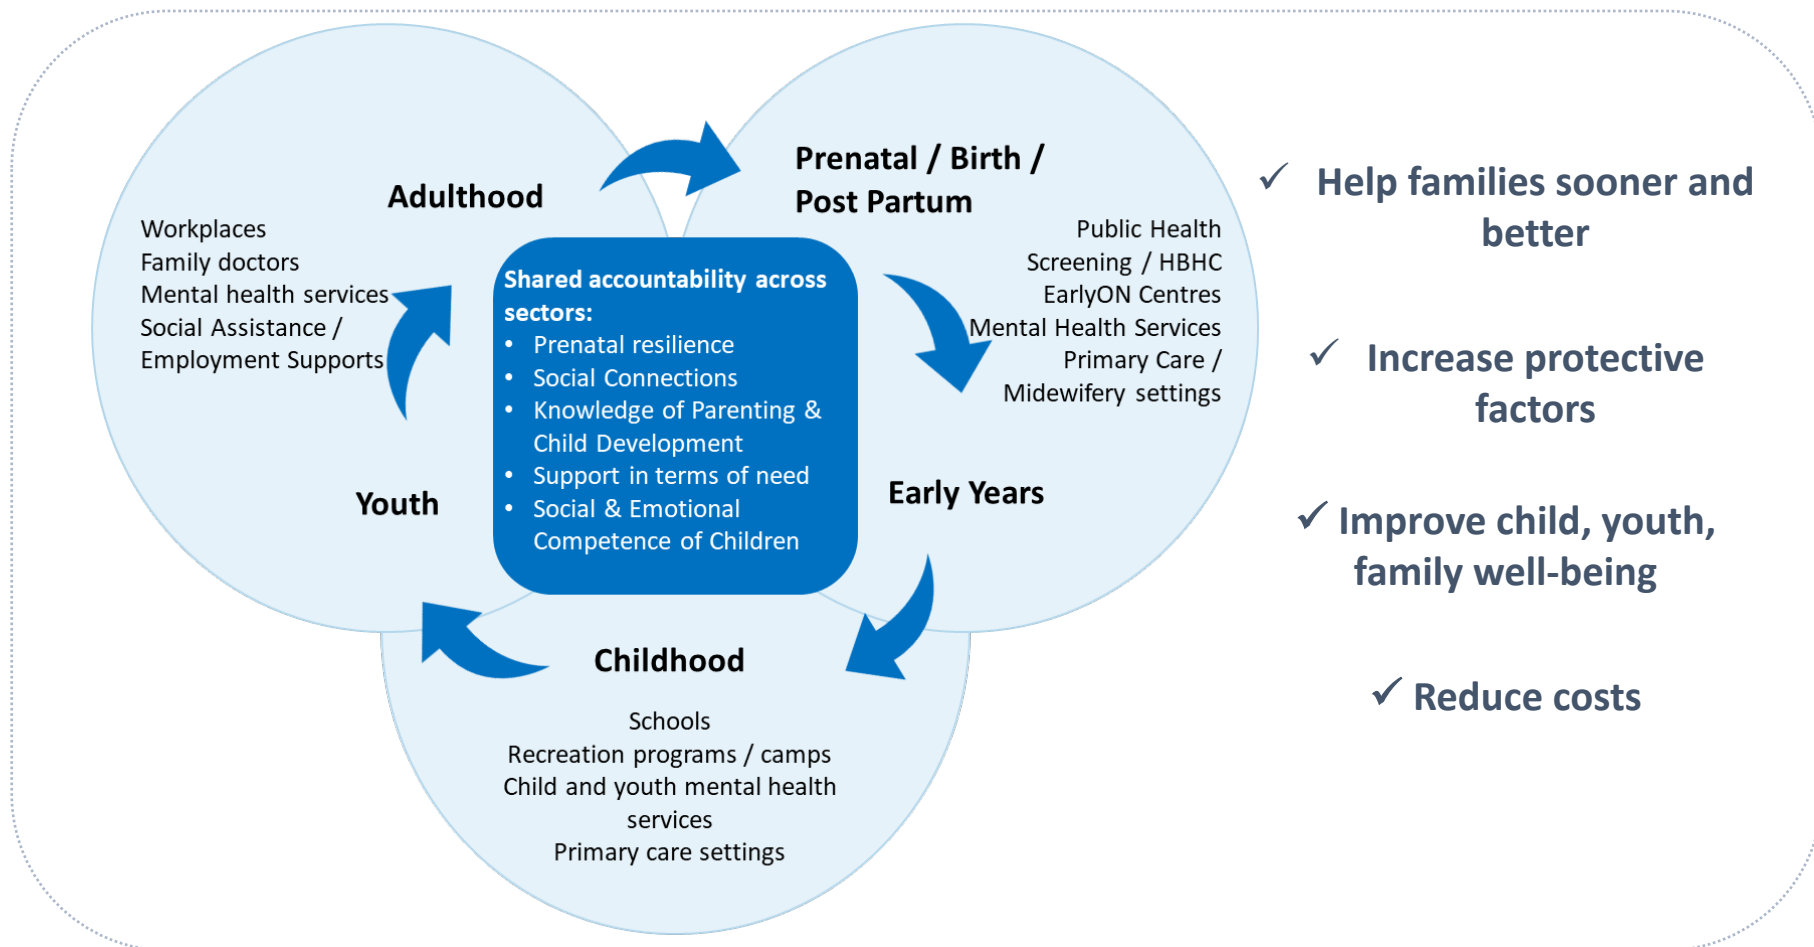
Adulthood

Workplaces
Family doctors
Mental health services
Social Assistance / Employment Supports

Prenatal / Birth / Post Partum

Public Health
Screening / HBHC
EarlyON Centres
Mental Health Services
Primary Care / Midewifery settings

Shared accountability across sectors:
• Prenatal resilience
• Social Connections
• Knowledge of Parenting & Child Development
• Support in terms of need
• Social & Emotional Competence of Children

Youth

Early Years

Childhood

Schools
Recreation programs / camps
Child and youth mental health services
Primary care settings

✓ Help families sooner and better

✓ Increase protective factors

✓ Improve child, youth, family well-being

✓ Reduce costs